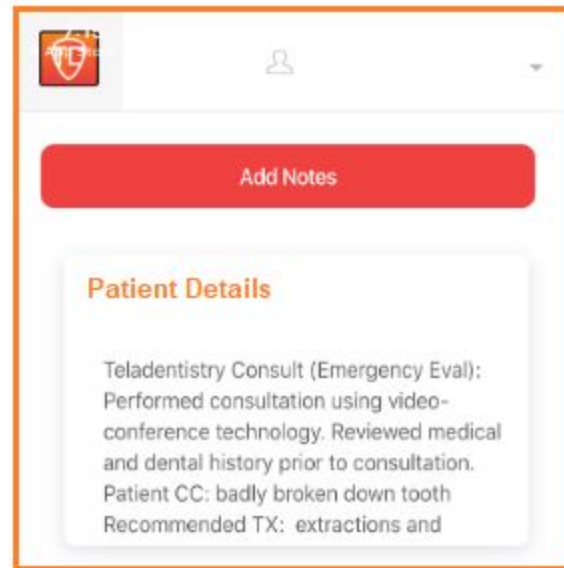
Add Notes

Patient Details

Teladentistry Consult (Emergency Eval): Performed consultation using video-conference technology. Reviewed medical and dental history prior to consultation. Patient CC: badly broken down tooth Recommended TX: extractions and